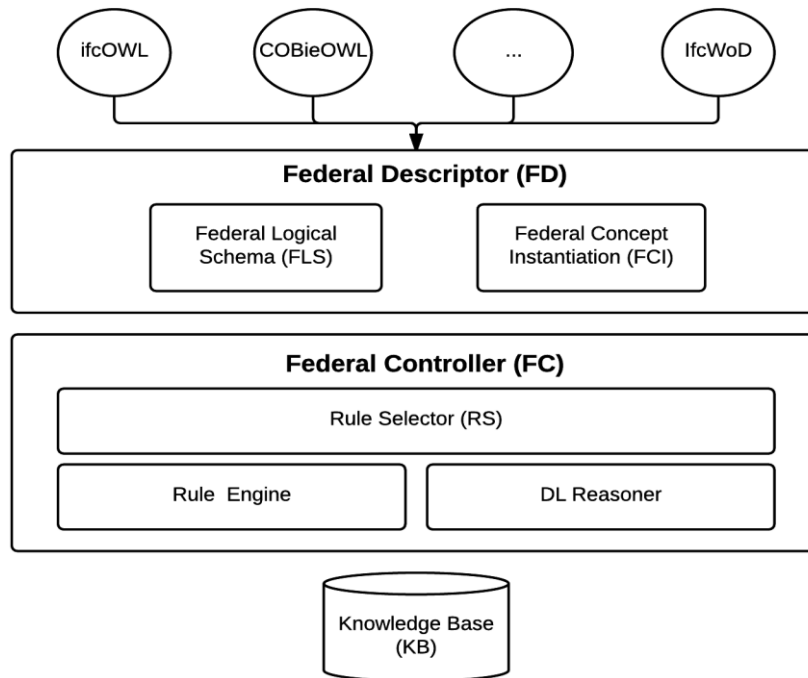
ifcOWL

COBieOWL

...

IfcWoD

Federal Descriptor (FD)

Federal Logical Schema (FLS)

Federal Concept Instantiation (FCI)

Federal Controller (FC)

Rule Selector (RS)

Rule Engine

DL Reasoner

Knowledge Base (KB)